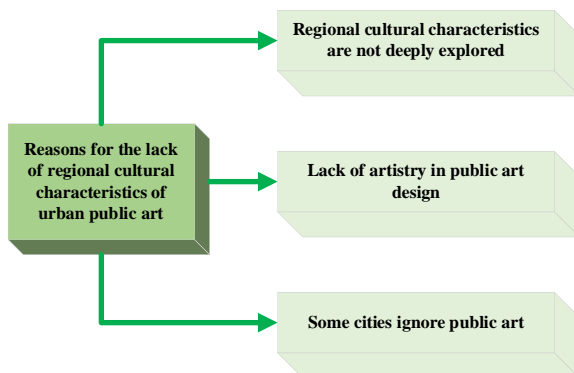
Reasons for the lack of regional cultural characteristics of urban public art

Regional cultural characteristics are not deeply explored

Lack of artistry in public art design

Some cities ignore public art